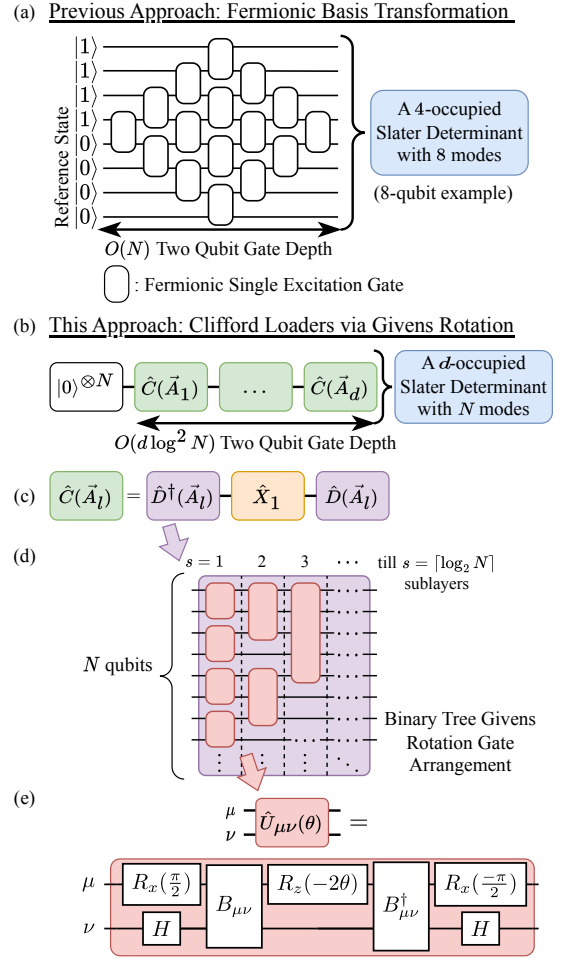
(a) Previous Approach: Fermionic Basis Transformation

Reference State
$|1\rangle$
$|1\rangle$
$|1\rangle$
$|1\rangle$
$|0\rangle$
$|0\rangle$
$|0\rangle$
$|0\rangle$

A 4-occupied Slater Determinant with 8 modes

(8-qubit example)

$O(N)$ Two Qubit Gate Depth

: Fermionic Single Excitation Gate

(b) This Approach: Clifford Loaders via Givens Rotation

$|0\rangle^{\otimes N}$ $\hat{C}(\vec{A}_1)$ $\dots$ $\hat{C}(\vec{A}_d)$

A $d$-occupied Slater Determinant with $N$ modes

$O(d \log^2 N)$ Two Qubit Gate Depth

(c) $\hat{C}(\vec{A}_l)$ = $\hat{D}^\dagger(\vec{A}_l)$ $\hat{X}_1$ $\hat{D}(\vec{A}_l)$

(d) $s=1$ 2 3 $\cdots$ till $s = \lceil \log_2 N \rceil$ sublayers

$N$ qubits

Binary Tree Givens Rotation Gate Arrangement

(e) $\mu$ $\nu$ $\hat{U}_{\mu\nu}(\theta)$ =

$\mu$ $R_x(\frac{\pi}{2})$ $B_{\mu\nu}$ $R_z(-2\theta)$ $B^\dagger_{\mu\nu}$ $R_x(\frac{-\pi}{2})$
$\nu$ $H$ $H$